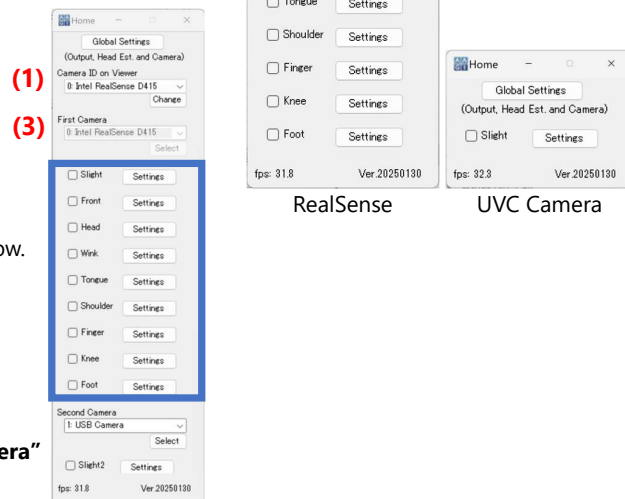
Home

Global Settings
(Output, Head Est. and Camera)

(1)
Camera ID on Viewer
0: Intel RealSense D415
Change

(3)
First Camera
0: Intel RealSense D415
Select

Slight Settings
Front Settings
Head Settings
Wink Settings
Tongue Settings
Shoulder Settings
Finger Settings
Knee Settings
Foot Settings

Second Camera
1: USB Camera
Select

Slight2 Settings

fps: 31.8 Ver.20250130

ow.

era”

Tongue Settings
Shoulder Settings
Finger Settings
Knee Settings
Foot Settings

fps: 31.8 Ver.20250130

RealSense

Home

Global Settings
(Output, Head Est. and Camera)

Slight Settings

fps: 32.3 Ver.20250130

UVC Camera